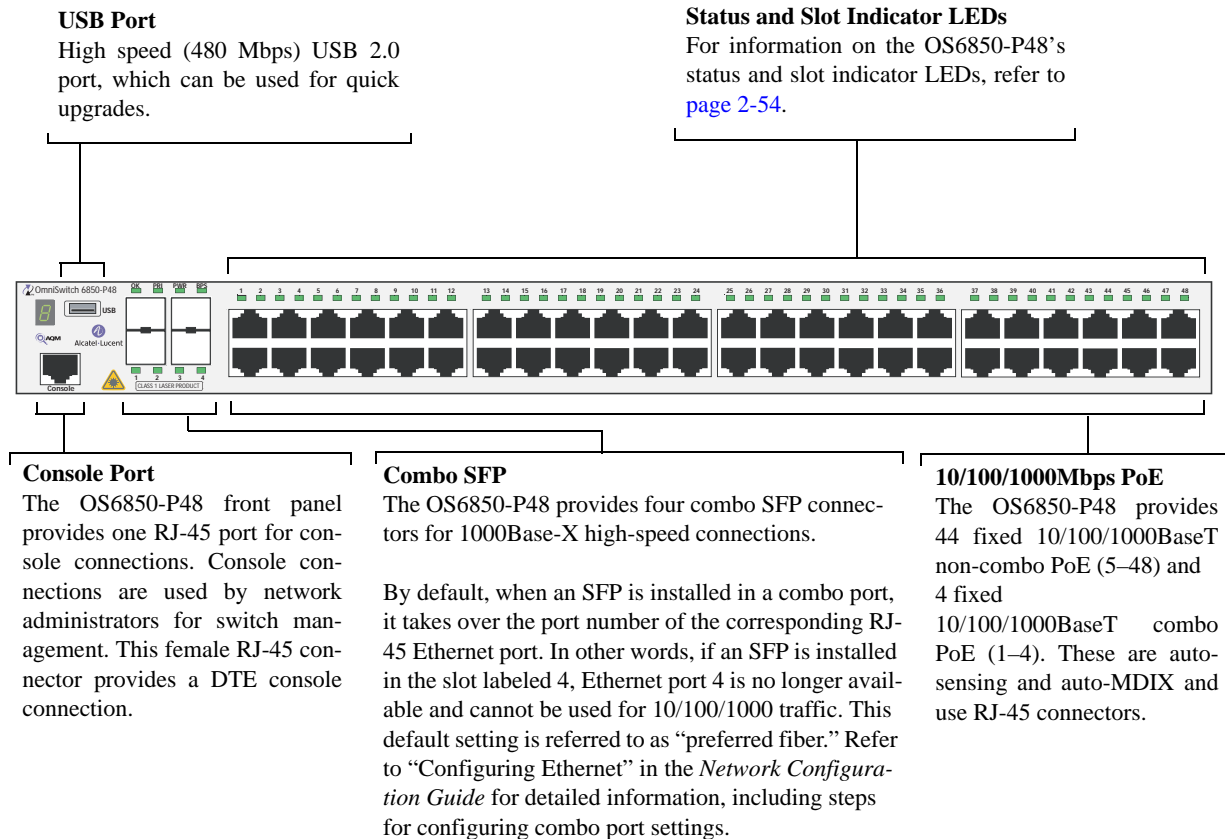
**USB Port**
High speed (480 Mbps) USB 2.0 port, which can be used for quick upgrades.

**Status and Slot Indicator LEDs**
For information on the OS6850-P48's status and slot indicator LEDs, refer to page 2-54.

OmniSwitch 6850-P48

8

USB

AQM

Alcatel-Lucent

Console

OK PRI PWR BPS

1 2 3 4

CLASS 1 LASER PRODUCT

1 2 3 4 5 6 7 8 9 10 11 12 13 14 15 16 17 18 19 20 21 22 23 24 25 26 27 28 29 30 31 32 33 34 35 36 37 38 39 40 41 42 43 44 45 46 47 48

**Console Port**
The OS6850-P48 front panel provides one RJ-45 port for console connections. Console connections are used by network administrators for switch management. This female RJ-45 connector provides a DTE console connection.

**Combo SFP**
The OS6850-P48 provides four combo SFP connectors for 1000Base-X high-speed connections.

By default, when an SFP is installed in a combo port, it takes over the port number of the corresponding RJ-45 Ethernet port. In other words, if an SFP is installed in the slot labeled 4, Ethernet port 4 is no longer available and cannot be used for 10/100/1000 traffic. This default setting is referred to as "preferred fiber." Refer to "Configuring Ethernet" in the *Network Configuration Guide* for detailed information, including steps for configuring combo port settings.

**10/100/1000Mbps PoE**
The OS6850-P48 provides 44 fixed 10/100/1000BaseT non-combo PoE (5–48) and 4 fixed 10/100/1000BaseT combo PoE (1–4). These are autosensing and auto-MDIX and use RJ-45 connectors.